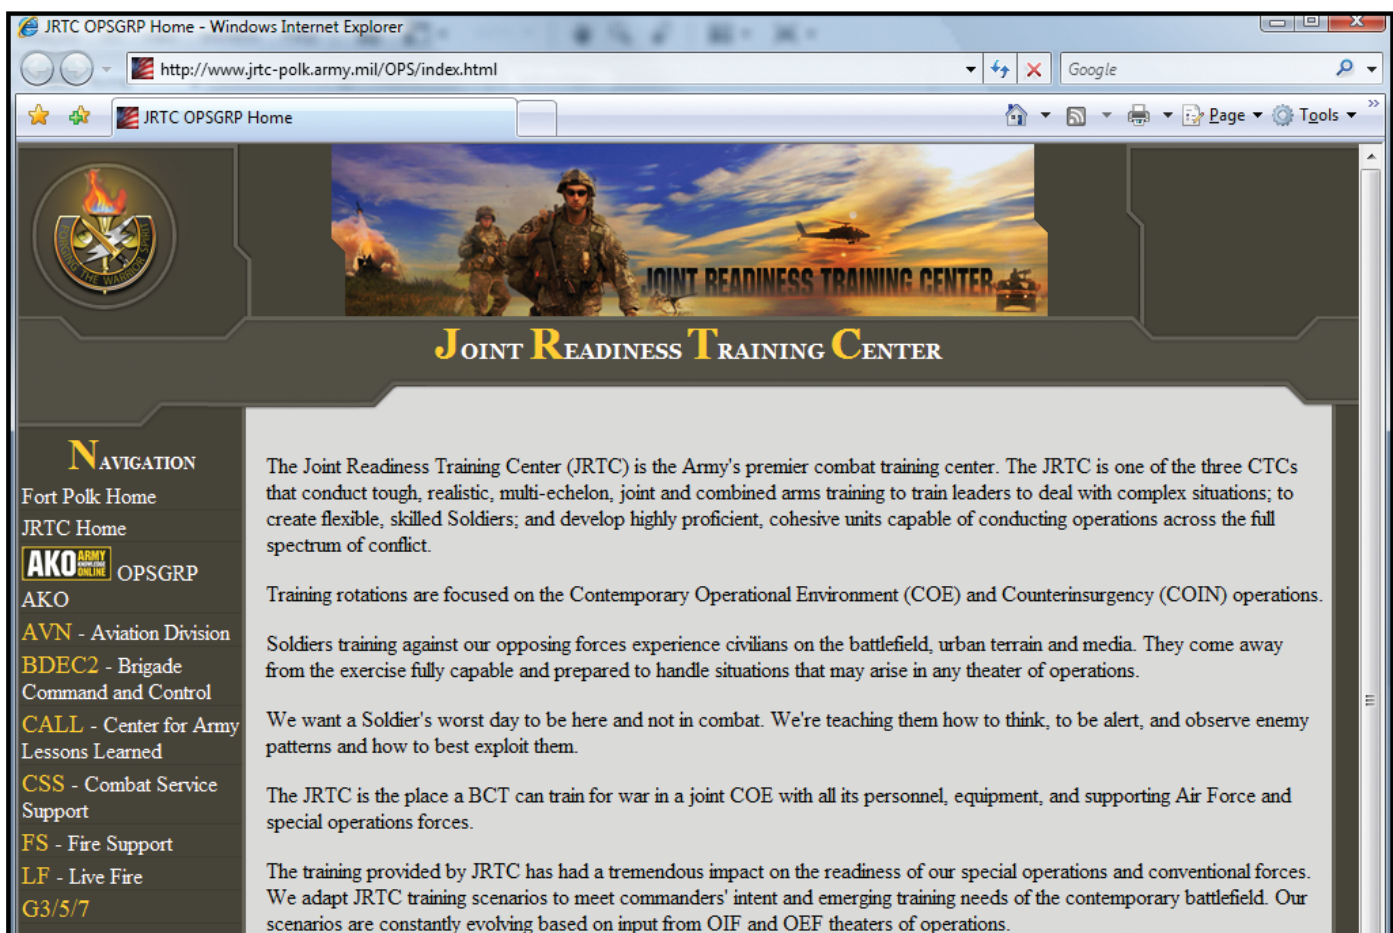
JRTC OPSGRP Home - Windows Internet Explorer

http://www.jrtc-polk.army.mil/OPS/index.html

Google

JRTC OPSGRP Home

Page Tools

FORGING THE WARRIOR SPIRIT

JOINT READINESS TRAINING CENTER

JOINT READINESS TRAINING CENTER

NAVIGATION
Fort Polk Home
JRTC Home
AKO ARMY KNOWLEDGE ONLINE OPSGRP AKO
AVN - Aviation Division
BDEC2 - Brigade Command and Control
CALL - Center for Army Lessons Learned
CSS - Combat Service Support
FS - Fire Support
LF - Live Fire
G3/5/7

The Joint Readiness Training Center (JRTC) is the Army's premier combat training center. The JRTC is one of the three CTCs that conduct tough, realistic, multi-echelon, joint and combined arms training to train leaders to deal with complex situations; to create flexible, skilled Soldiers; and develop highly proficient, cohesive units capable of conducting operations across the full spectrum of conflict.

Training rotations are focused on the Contemporary Operational Environment (COE) and Counterinsurgency (COIN) operations.

Soldiers training against our opposing forces experience civilians on the battlefield, urban terrain and media. They come away from the exercise fully capable and prepared to handle situations that may arise in any theater of operations.

We want a Soldier's worst day to be here and not in combat. We're teaching them how to think, to be alert, and observe enemy patterns and how to best exploit them.

The JRTC is the place a BCT can train for war in a joint COE with all its personnel, equipment, and supporting Air Force and special operations forces.

The training provided by JRTC has had a tremendous impact on the readiness of our special operations and conventional forces. We adapt JRTC training scenarios to meet commanders' intent and emerging training needs of the contemporary battlefield. Our scenarios are constantly evolving based on input from OIF and OEF theaters of operations.